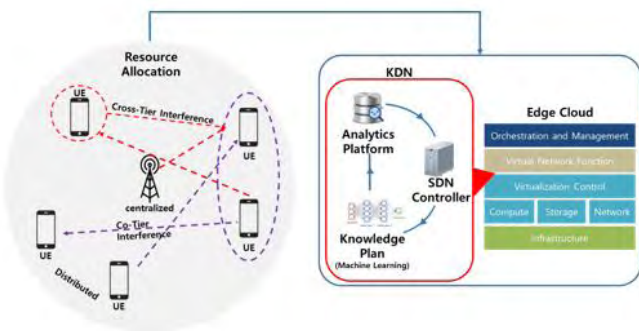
Resource Allocation

UE

Cross-Tier Interference

UE

centralized

UE

Co-Tier Interference

UE

Distributed

UE

KDN

Analytics Platform

SDN Controller

Knowledge Plan (Machine Learning)

Edge Cloud

Orchestration and Management

Virtual Network Function

Virtualization Control

Compute

Storage

Network

Infrastructure